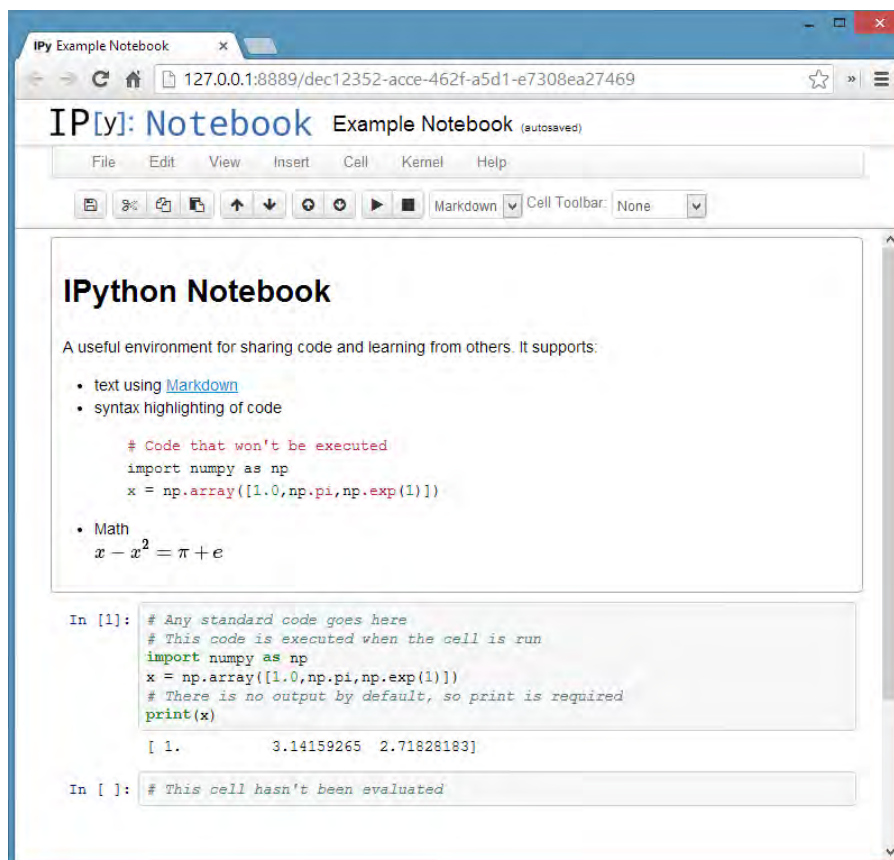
IPy Example Notebook ×

127.0.0.1:8889/dec12352-acce-462f-a5d1-e7308ea27469

IP[y]: Notebook Example Notebook (autosaved)

File Edit View Insert Cell Kernel Help

Markdown Cell Toolbar: None

IPython Notebook

A useful environment for sharing code and learning from others. It supports:

- text using Markdown
- syntax highlighting of code

# Code that won't be executed
import numpy as np
x = np.array([1.0,np.pi,np.exp(1)])

- Math
$x - x^2 = \pi + e$

In [1]: # Any standard code goes here
# This code is executed when the cell is run
import numpy as np
x = np.array([1.0,np.pi,np.exp(1)])
# There is no output by default, so print is required
print(x)

[ 1.          3.14159265  2.71828183]

In [ ]: # This cell hasn't been evaluated